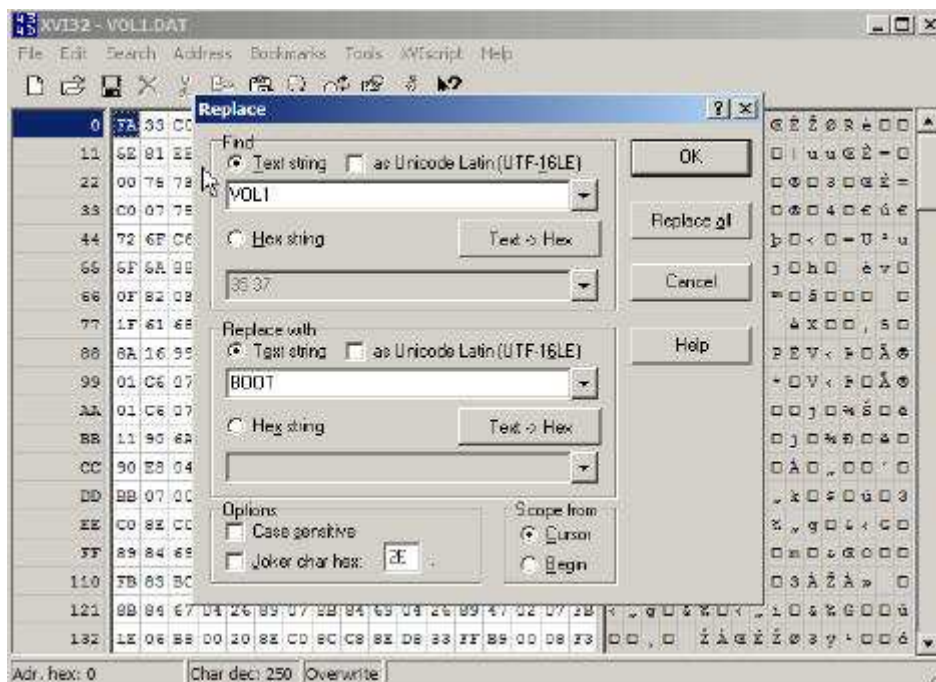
XVI32 - VOL1.DAT

File Edit Search Address Bookmarks Tools XVIscript Help

Replace

Find
Text string as Unicode Latin (UTF-16LE)
VOL1
Hex string
Text -> Hex
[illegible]

Replace with
Text string as Unicode Latin (UTF-16LE)
BOOT
Hex string
Text -> Hex

Options
Case sensitive
Joker char hex: 2E

Scope from
Cursor
Begin

OK
Replace all
Cancel
Help

0 7A 33 C0
11 6E 01 EE
22 00 76 78
33 C0 07 75
44 72 6F C6
55 6F 6A 88
66 0F 82 08
77 1F 61 66
88 8A 16 95
99 01 C6 07
AA 01 C6 07
BB 11 90 6A
CC 90 E8 04
DD BB 07 00
EE C0 8E CC
FF 89 84 69
110 FB 83 BC
121 8B 86 67 04 26 89 07 8B 84 65 04 26 89 47 02 07 2B
132 1E 06 B8 00 20 8E C0 8C C8 8E D8 33 FF B9 00 08 F3

Adr. hex: 0
Char dec: 250
Overwrite